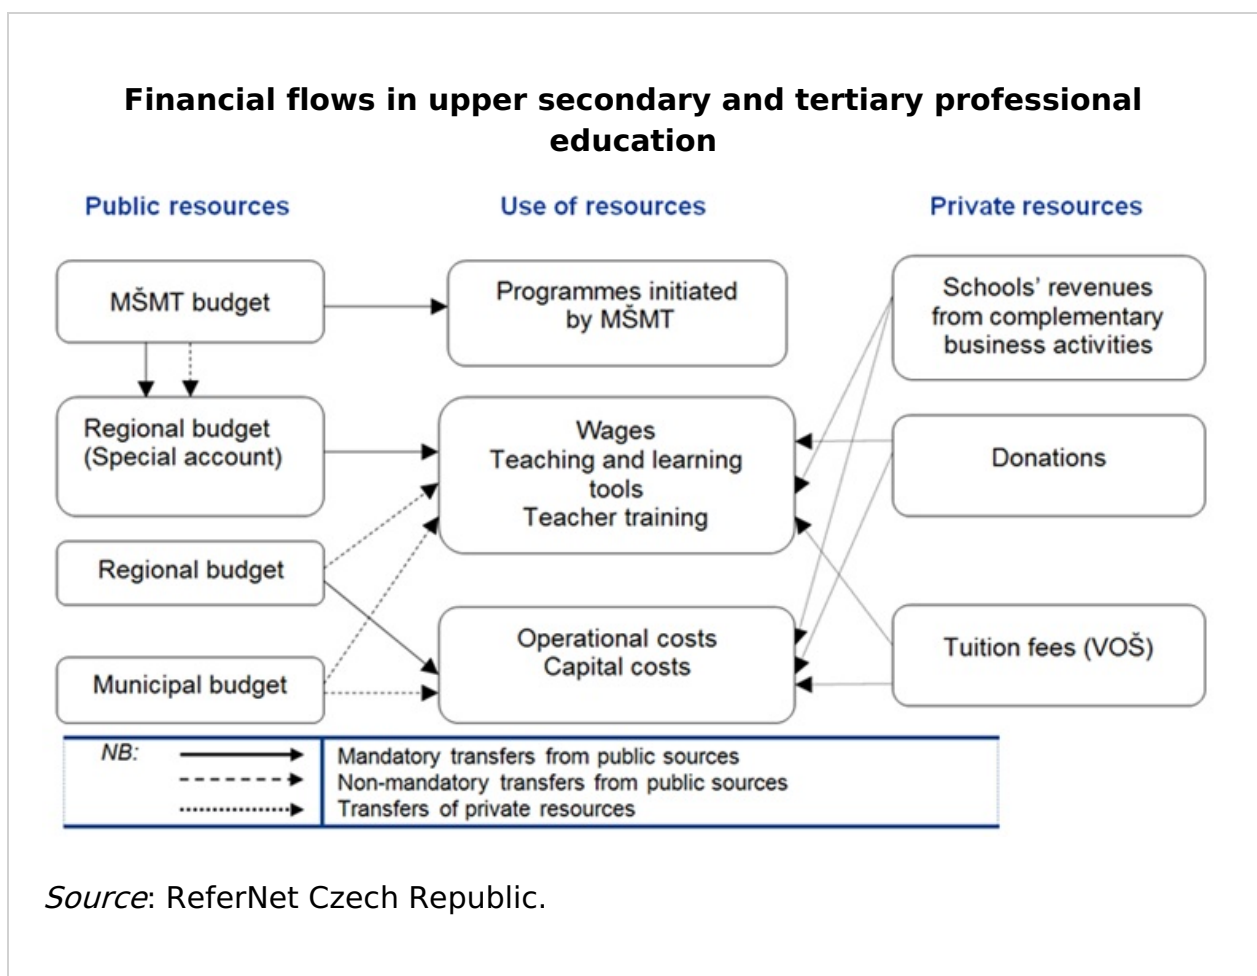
**Financial flows in upper secondary and tertiary professional education**

Public resources

Use of resources

Private resources

MŠMT budget

Programmes initiated by MŠMT

Schools' revenues from complementary business activities

Regional budget (Special account)

Wages
Teaching and learning tools
Teacher training

Donations

Regional budget

Municipal budget

Operational costs
Capital costs

Tuition fees (VOŠ)

NB:
Mandatory transfers from public sources
Non-mandatory transfers from public sources
Transfers of private resources

*Source*: ReferNet Czech Republic.